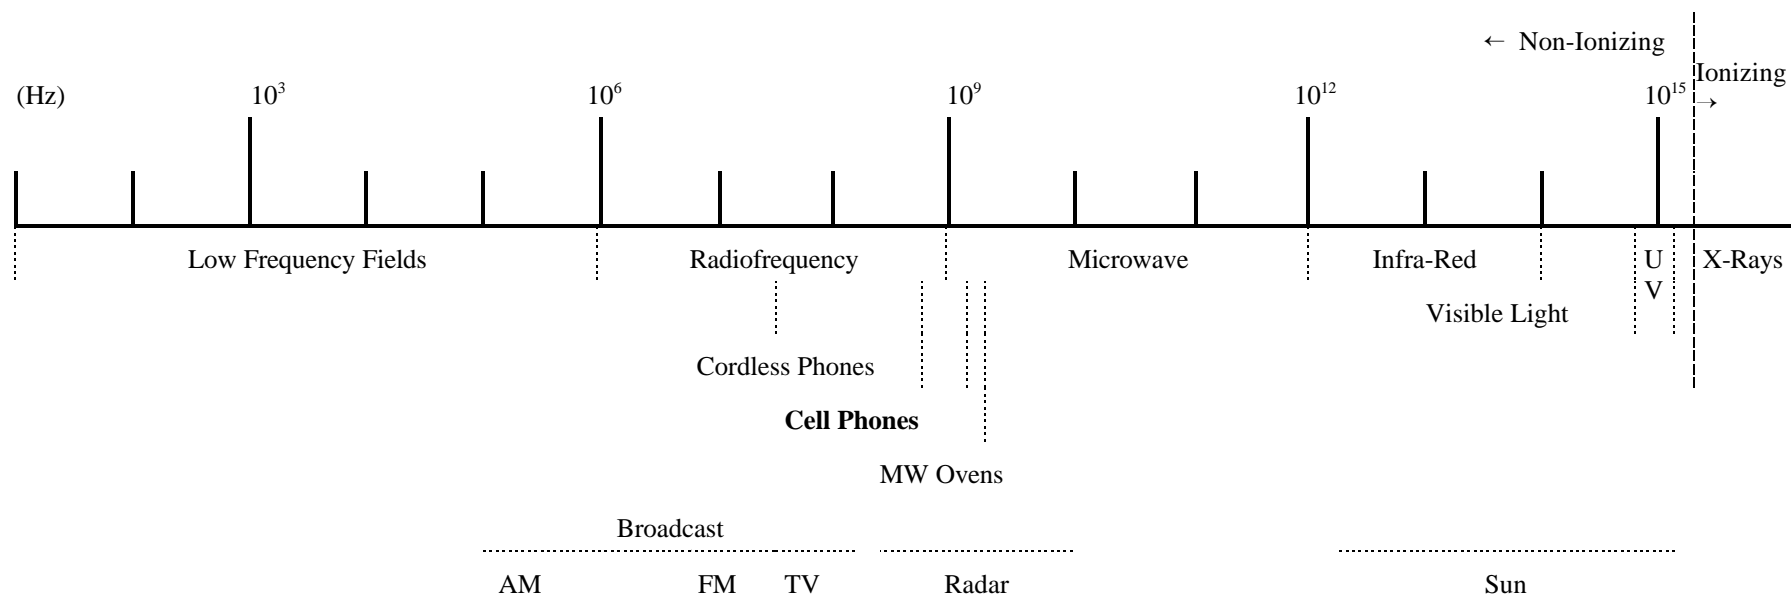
← Non-Ionizing

Ionizing →

(Hz) $10^3$ $10^6$ $10^9$ $10^{12}$ $10^{15}$

Low Frequency Fields

Radiofrequency

Microwave

Infra-Red

U V

X-Rays

Visible Light

Cordless Phones

**Cell Phones**

MW Ovens

Broadcast

AM FM TV

Radar

Sun